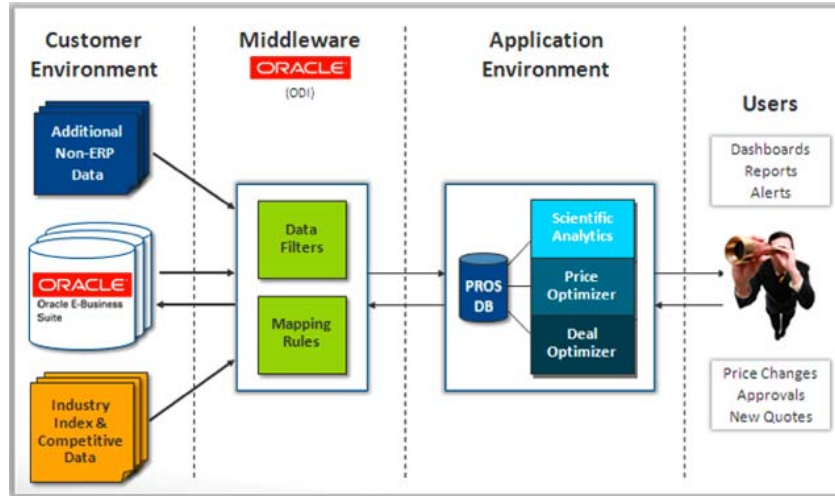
Customer Environment

Middleware
ORACLE
(ODI)

Application Environment

Users

Additional Non-ERP Data

ORACLE
Oracle E-Business Suite

Industry Index & Competitive Data

Data Filters

Mapping Rules

PROS DB

Scientific Analytics

Price Optimizer

Deal Optimizer

Dashboards
Reports
Alerts

Price Changes
Approvals
New Quotes